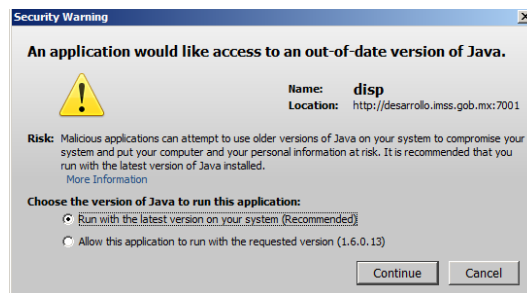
Security Warning

An application would like access to an out-of-date version of Java.

Name: disp
Location: http://desarrollo.imss.gob.mx:7001

Risk: Malicious applications can attempt to use older versions of Java on your system to compromise your system and put your computer and your personal information at risk. It is recommended that you run with the latest version of Java installed.
More Information

Choose the version of Java to run this application:

Run with the latest version on your system (Recommended)

Allow this application to run with the requested version (1.6.0.13)

Continue
Cancel